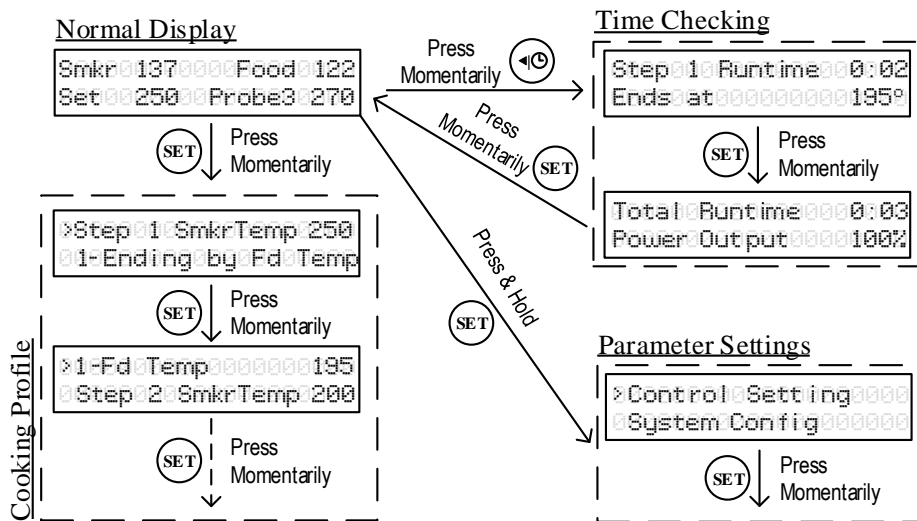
Normal Display

Smkr 137 Food 122
Set 250 Probe3 270

SET Press Momentarily

Press Momentarily

Time Checking

Step 1 Runtime 0:02
Ends at 195°

SET Press Momentarily

Press Momentarily SET

Total Runtime 0:03
Power Output 100%

Cooking Profile

>Step 1 SmkrTemp 250
1-Ending by Fd Temp

SET Press Momentarily

>1-Fd Temp 195
Step 2 SmkrTemp 200

SET Press Momentarily

SET Press & Hold

Parameter Settings

>Control Setting
System Config

SET Press Momentarily